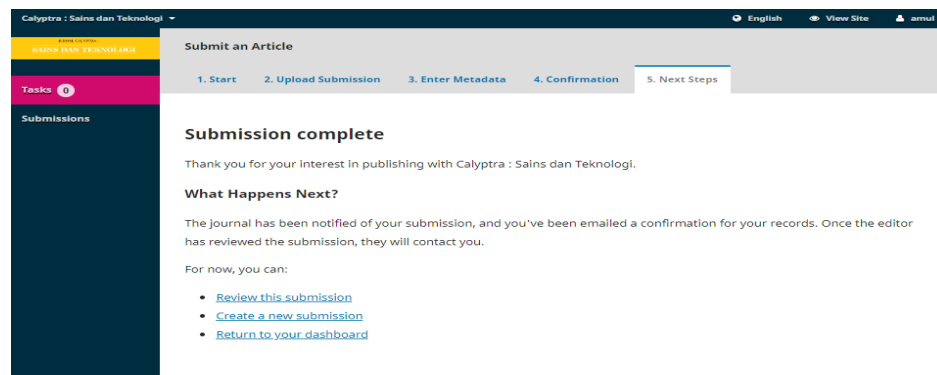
Calyptra : Sains dan Teknologi

English View Site amul

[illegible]
SAINS DAN TEKNOLOGI

Tasks 0

Submissions

Submit an Article

1. Start 2. Upload Submission 3. Enter Metadata 4. Confirmation 5. Next Steps

Submission complete

Thank you for your interest in publishing with Calyptra : Sains dan Teknologi.

What Happens Next?

The journal has been notified of your submission, and you've been emailed a confirmation for your records. Once the editor has reviewed the submission, they will contact you.

For now, you can:

- Review this submission
- Create a new submission
- Return to your dashboard